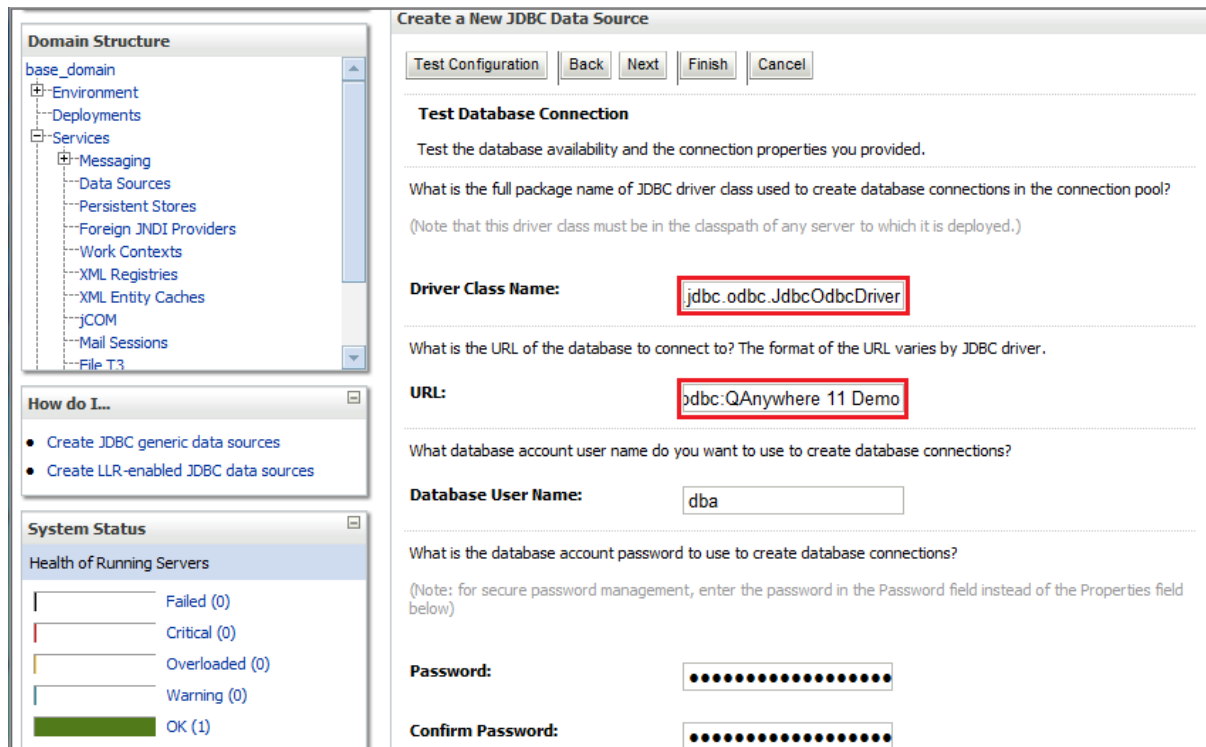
Domain Structure

base_domain
Environment
Deployments
Services
Messaging
Data Sources
Persistent Stores
Foreign JNDI Providers
Work Contexts
XML Registries
XML Entity Caches
jCOM
Mail Sessions
File T3

How do I...

- Create JDBC generic data sources
- Create LLR-enabled JDBC data sources

System Status

Health of Running Servers

Failed (0)
Critical (0)
Overloaded (0)
Warning (0)
OK (1)

Create a New JDBC Data Source

Test Configuration | Back | Next | Finish | Cancel

Test Database Connection

Test the database availability and the connection properties you provided.

What is the full package name of JDBC driver class used to create database connections in the connection pool?

(Note that this driver class must be in the classpath of any server to which it is deployed.)

Driver Class Name: .jdbc.odbc.JdbcOdbcDriver

What is the URL of the database to connect to? The format of the URL varies by JDBC driver.

URL: odbc:QAnywhere 11 Demo

What database account user name do you want to use to create database connections?

Database User Name: dba

What is the database account password to use to create database connections?

(Note: for secure password management, enter the password in the Password field instead of the Properties field below)

Password: ••••••••••••••••••

Confirm Password: ••••••••••••••••••